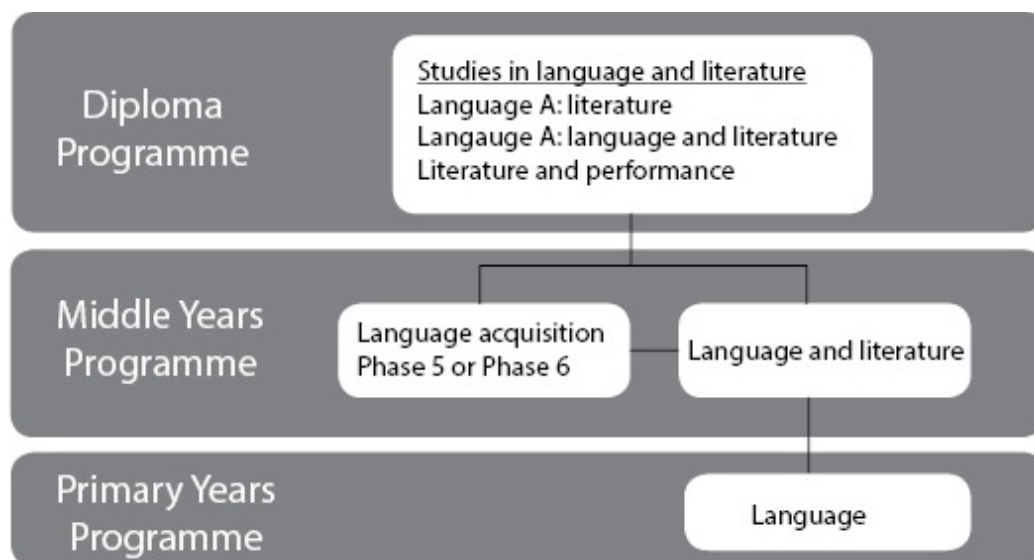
Diploma Programme

Studies in language and literature
Language A: literature
Langauge A: language and literature
Literature and performance

Middle Years Programme

Language acquisition
Phase 5 or Phase 6

Language and literature

Primary Years Programme

Language